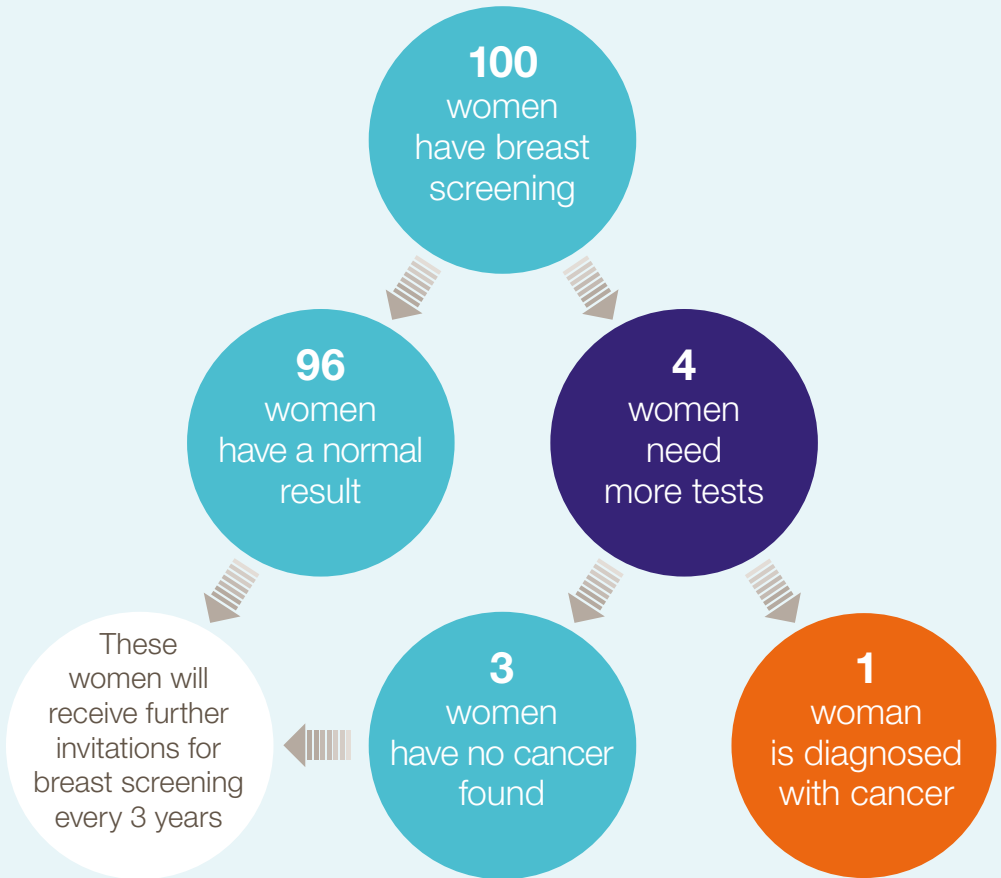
100
women
have breast
screening

96
women
have a normal
result

4
women
need
more tests

These
women will
receive further
invitations for
breast screening
every 3 years

3
women
have no cancer
found

1
woman
is diagnosed
with cancer